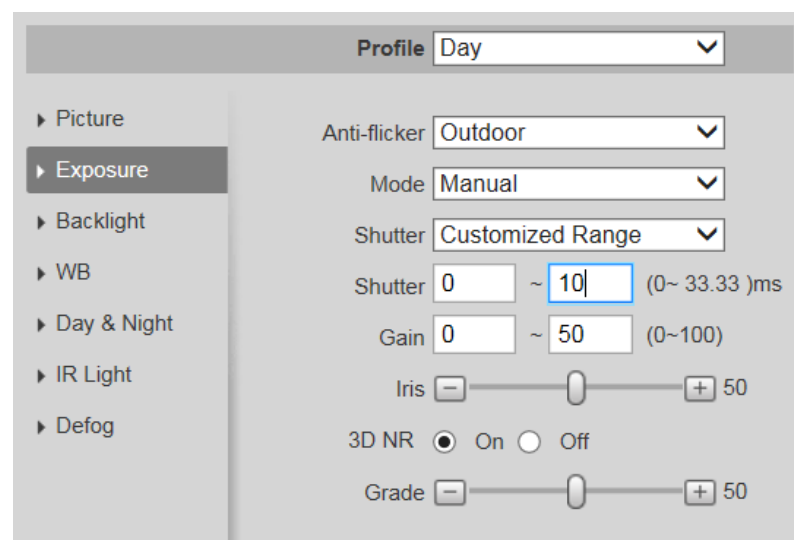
Profile Day

▸ Picture
▸ Exposure
▸ Backlight
▸ WB
▸ Day & Night
▸ IR Light
▸ Defog

Anti-flicker Outdoor

Mode Manual

Shutter Customized Range

Shutter 0 ~ 10 (0~ 33.33 )ms

Gain 0 ~ 50 (0~100)

Iris − + 50

3D NR On Off

Grade − + 50